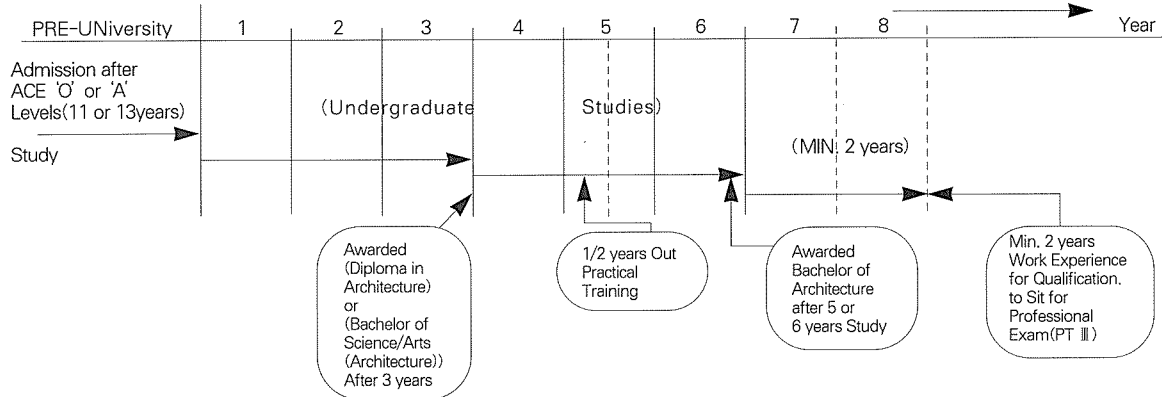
PRE-UNiversity 1 2 3 4 5 6 7 8 Year

Admission after ACE 'O' or 'A' Levels(11 or 13years)

Study

(Undergraduate Studies)

(MIN. 2 years)

Awarded (Diploma in Architecture) or (Bachelor of Science/Arts (Architecture)) After 3 years

1/2 years Out Practical Training

Awarded Bachelor of Architecture after 5 or 6 years Study

Min. 2 years Work Experience for Qualification. to Sit for Professional Exam(PT Ⅲ)